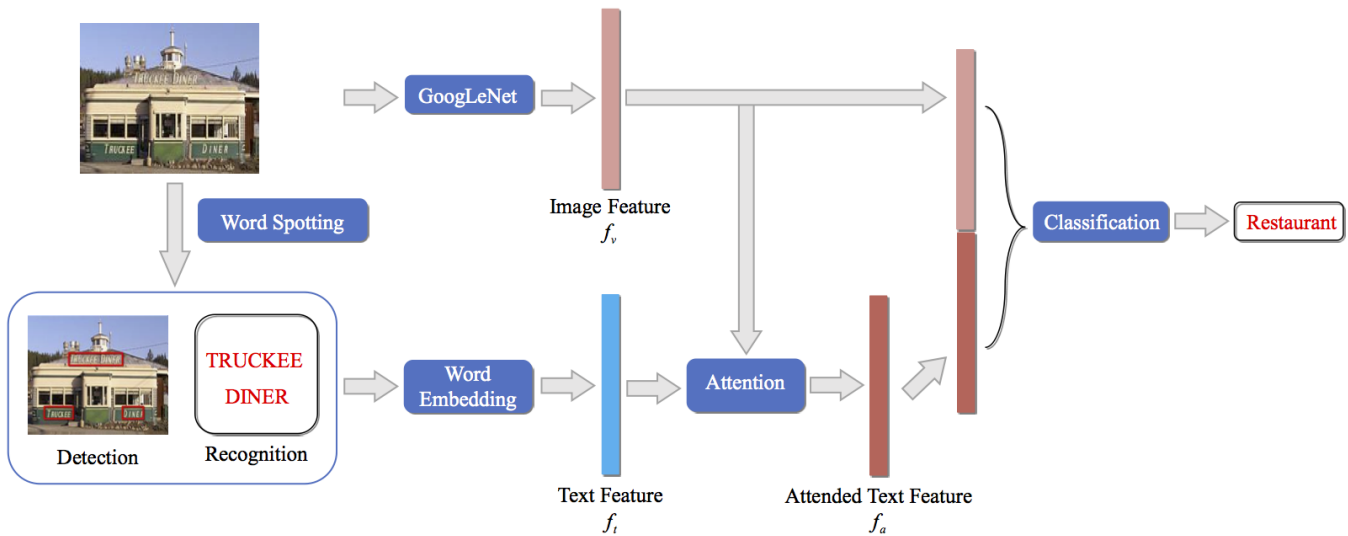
TRUCKEE DINER
TRUCKEE DINER
GoogLeNet
Image Feature
$f_v$
Word Spotting
TRUCKEE DINER
TRUCKEE DINER
TRUCKEE
DINER
Detection
Recognition
Word Embedding
Text Feature
$f_t$
Attention
Attended Text Feature
$f_a$
Classification
Restaurant